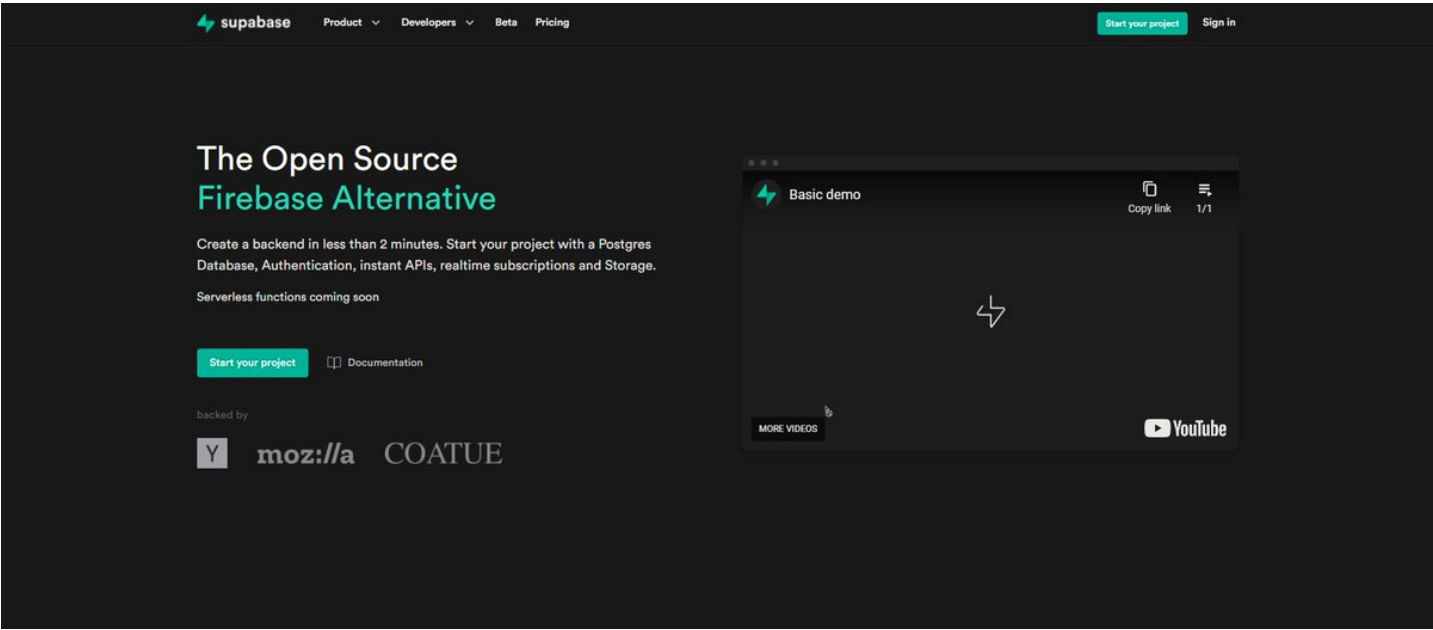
supabase Product Developers Beta Pricing Start your project Sign in

The Open Source
Firebase Alternative

Create a backend in less than 2 minutes. Start your project with a Postgres Database, Authentication, instant APIs, realtime subscriptions and Storage.

Serverless functions coming soon

Start your project Documentation

backed by

Y moz://a COATUE

Basic demo
Copy link 1/1

MORE VIDEOS
YouTube